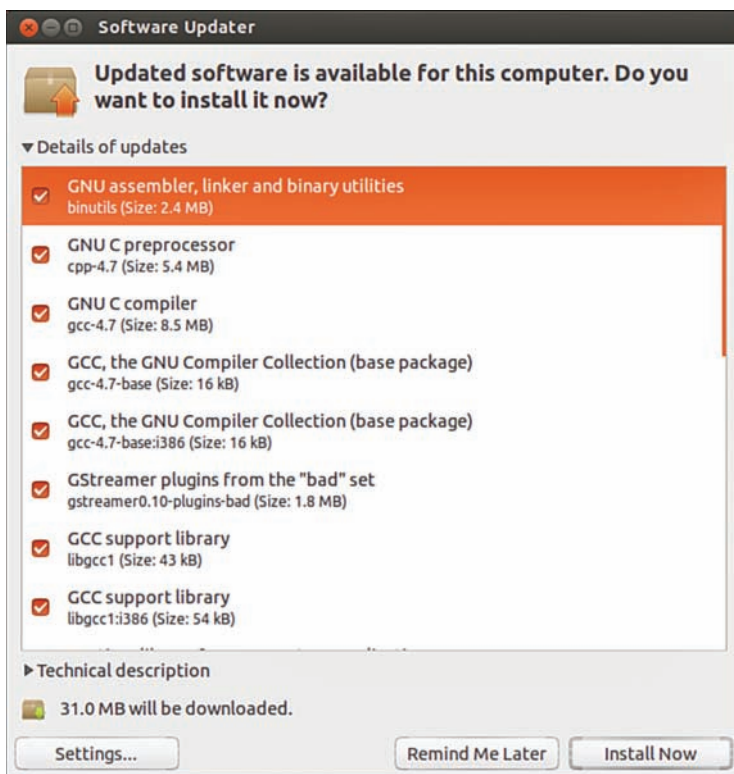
Software Updater

Updated software is available for this computer. Do you want to install it now?

▾Details of updates

GNU assembler, linker and binary utilities
binutils (Size: 2.4 MB)

GNU C preprocessor
cpp-4.7 (Size: 5.4 MB)

GNU C compiler
gcc-4.7 (Size: 8.5 MB)

GCC, the GNU Compiler Collection (base package)
gcc-4.7-base (Size: 16 kB)

GCC, the GNU Compiler Collection (base package)
gcc-4.7-base:i386 (Size: 16 kB)

GStreamer plugins from the "bad" set
gstreamer0.10-plugins-bad (Size: 1.8 MB)

GCC support library
libgcc1 (Size: 43 kB)

GCC support library
libgcc1:i386 (Size: 54 kB)

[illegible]

▸Technical description

31.0 MB will be downloaded.

Settings...

Remind Me Later

Install Now